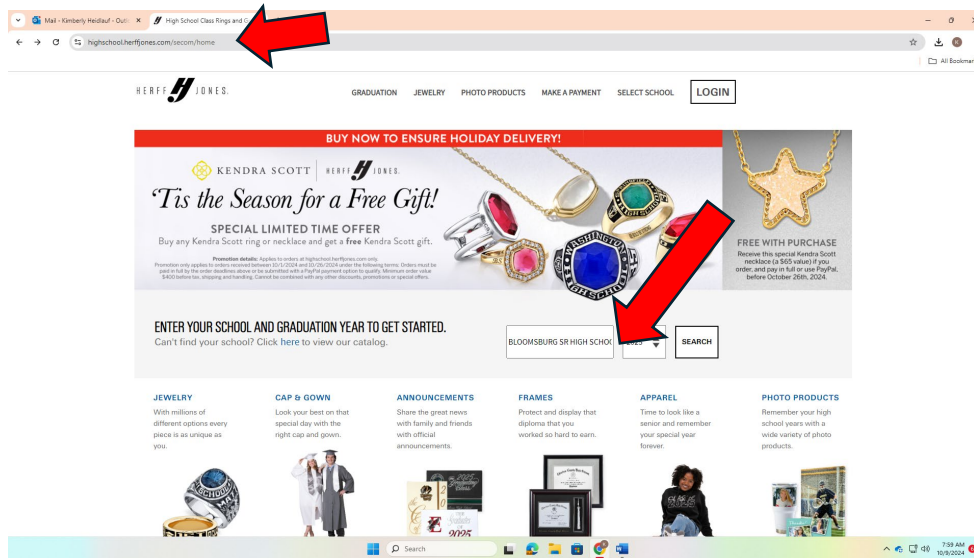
Mail - Kimberly Heidlauf - Outl ×
High School Class Rings and G
highschool.herffjones.com/secom/home
All Bookmar

HERFF JONES.

GRADUATION JEWELRY PHOTO PRODUCTS MAKE A PAYMENT SELECT SCHOOL LOGIN

BUY NOW TO ENSURE HOLIDAY DELIVERY!

KENDRA SCOTT | HERFF JONES.

'Tis the Season for a Free Gift!

SPECIAL LIMITED TIME OFFER
Buy any Kendra Scott ring or necklace and get a free Kendra Scott gift.

Promotion details: Applies to orders at highschool.herffjones.com only. Promotion only applies to orders received between 10/1/2024 and 10/26/2024 under the following terms: Orders must be paid in full by the order deadline above or be submitted with a PayPal payment option to qualify. Minimum order value $400 before tax, shipping and handling. Cannot be combined with any other discounts, promotions or special offers.

FREE WITH PURCHASE
Receive this special Kendra Scott necklace (a $65 value) if you order, and pay in full or use PayPal, before October 26th, 2024.

ENTER YOUR SCHOOL AND GRADUATION YEAR TO GET STARTED.
Can't find your school? Click here to view our catalog.

BLOOMSBURG SR HIGH SCHO
2025
SEARCH

JEWELRY
With millions of different options every piece is as unique as you.

CAP & GOWN
Look your best on that special day with the right cap and gown.

ANNOUNCEMENTS
Share the great news with family and friends with official announcements.

FRAMES
Protect and display that diploma that you worked so hard to earn.

APPAREL
Time to look like a senior and remember your special year forever.

PHOTO PRODUCTS
Remember your high school years with a wide variety of photo products.

Search
7:39 AM
10/9/2024